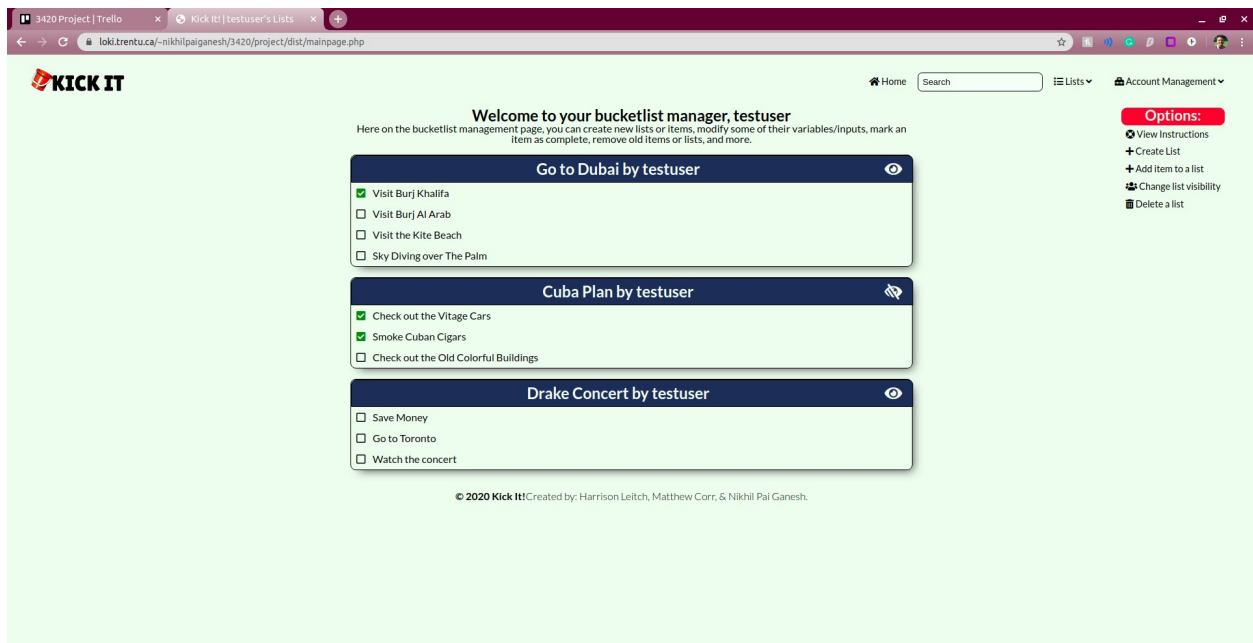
3420 Project | Trello
Kick It! | testuser's Lists
loki.trentu.ca/~nikhilpaiganesh/3420/project/dist/mainpage.php

KICK IT

Home
Search
Lists
Account Management

Welcome to your bucketlist manager, testuser
Here on the bucketlist management page, you can create new lists or items, modify some of their variables/inputs, mark an item as complete, remove old items or lists, and more.

Options:
View Instructions
Create List
Add item to a list
Change list visibility
Delete a list

Go to Dubai by testuser
Visit Burj Khalifa
Visit Burj Al Arab
Visit the Kite Beach
Sky Diving over The Palm

Cuba Plan by testuser
Check out the Vitage Cars
Smoke Cuban Cigars
Check out the Old Colorful Buildings

Drake Concert by testuser
Save Money
Go to Toronto
Watch the concert

© 2020 Kick It! Created by: Harrison Leitch, Matthew Corr, & Nikhil Pai Ganesh.